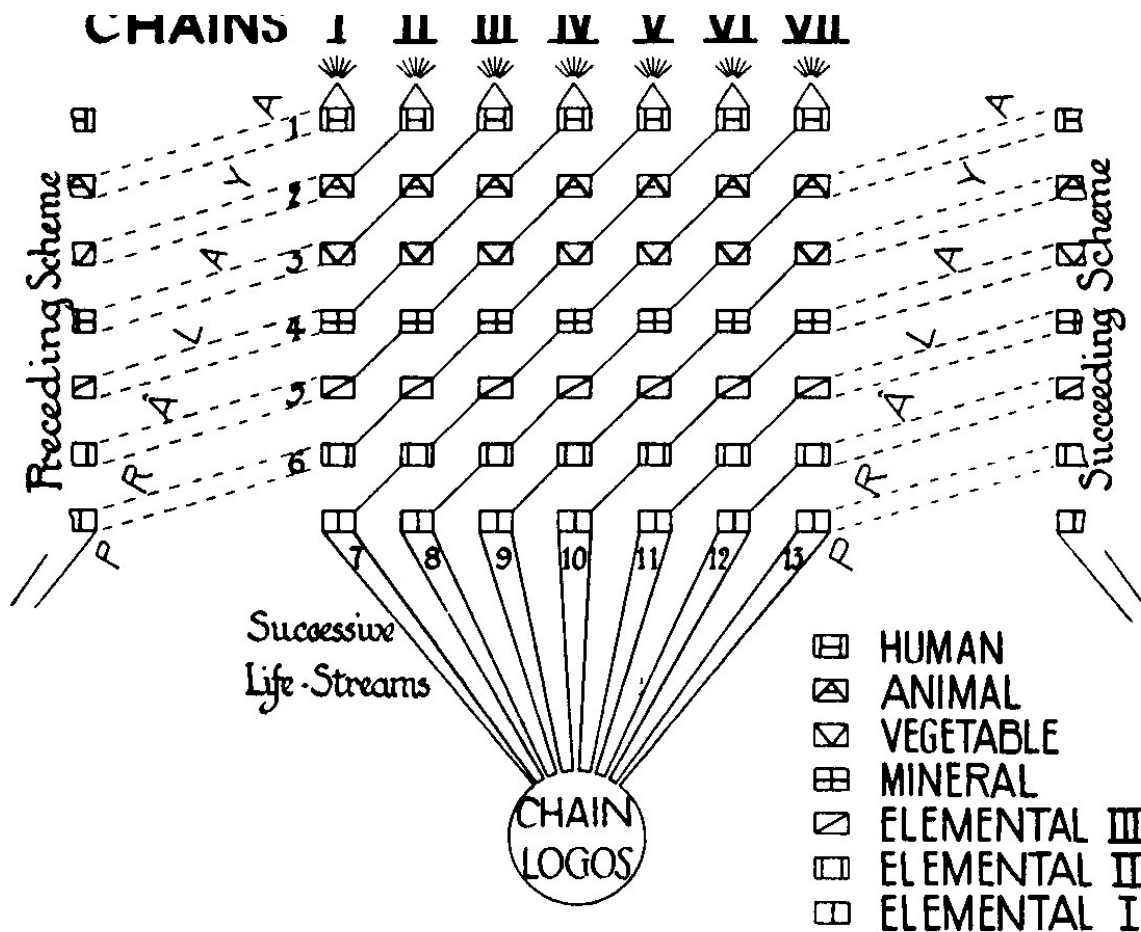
CHAINS I II III IV V VI VII

Preceding Scheme

PRALAYA

1
2
3
4
5
6
7 8 9 10 11 12 13

PRALAYA

Succeeding Scheme

Sucoessive Life-Streams

CHAIN LOGOS

HUMAN
ANIMAL
VEGETABLE
MINERAL
ELEMENTAL III
ELEMENTAL II
ELEMENTAL I